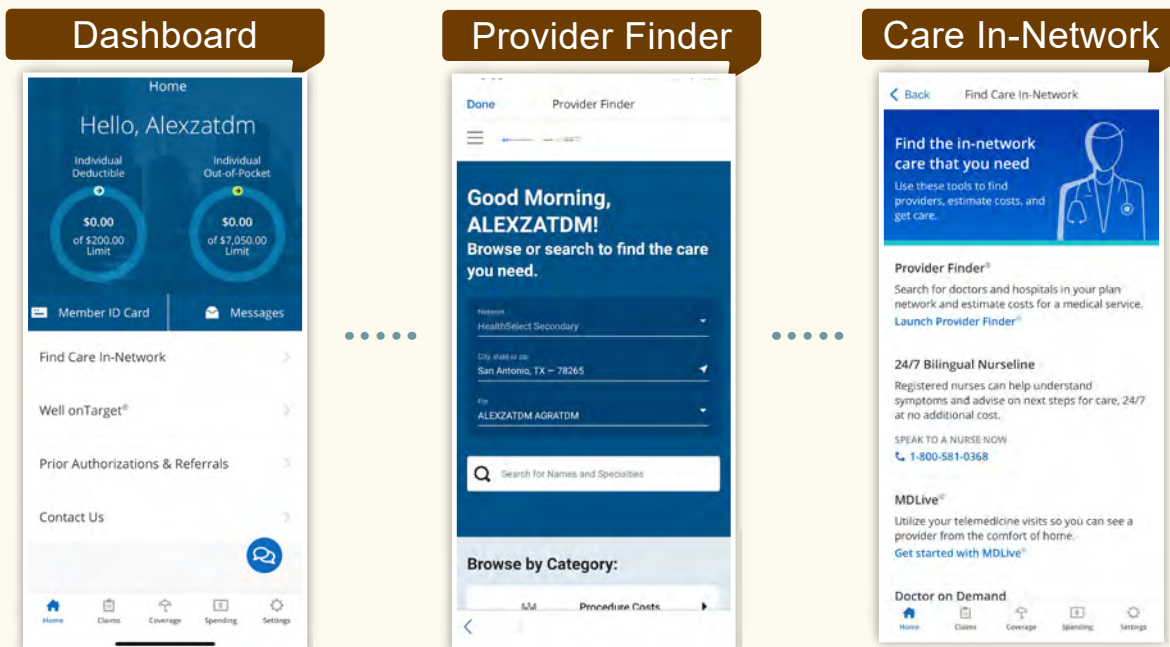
Dashboard

Home

Hello, Alexzatdm

Individual Deductible

$0.00
of $200.00 Limit

Individual Out-of-Pocket

$0.00
of $7,050.00 Limit

Member ID Card

Messages

Find Care In-Network

Well onTarget®

Prior Authorizations & Referrals

Contact Us

Home Claims Coverage Spending Settings

Provider Finder

Done Provider Finder

Good Morning, ALEXZATDM!
Browse or search to find the care you need.

Network
HealthSelect Secondary

City, state or zip
San Antonio, TX – 78265

For
ALEXZATDM AGRATDM

Search for Names and Specialties

Browse by Category:

Procedure Costs

Care In-Network

Back Find Care In-Network

Find the in-network care that you need
Use these tools to find providers, estimate costs, and get care.

Provider Finder®
Search for doctors and hospitals in your plan network and estimate costs for a medical service.
Launch Provider Finder®

24/7 Bilingual Nurseline
Registered nurses can help understand symptoms and advise on next steps for care, 24/7 at no additional cost.

SPEAK TO A NURSE NOW
1-800-581-0368

MDLive®
Utilize your telemedicine visits so you can see a provider from the comfort of home.
Get started with MDLive®

Doctor on Demand

Home Claims Coverage Spending Settings